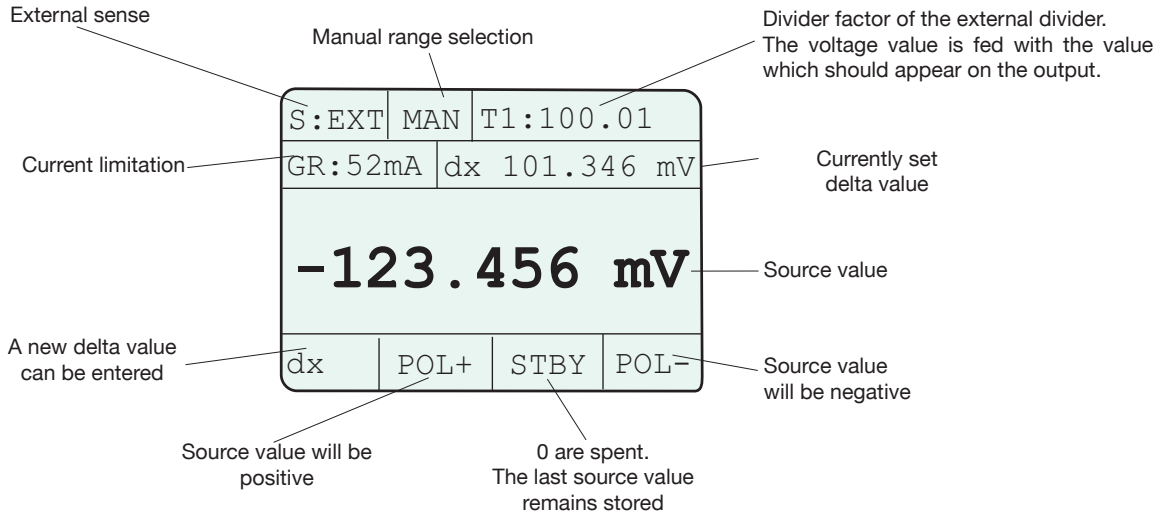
External sense

Manual range selection

Divider factor of the external divider. The voltage value is fed with the value which should appear on the output.

S:EXT | MAN | T1:100.01

Current limitation

GR:52mA | dx 101.346 mV

Currently set delta value

-123.456 mV

Source value

A new delta value can be entered

dx | POL+ | STBY | POL-

Source value will be negative

Source value will be positive

0 are spent. The last source value remains stored